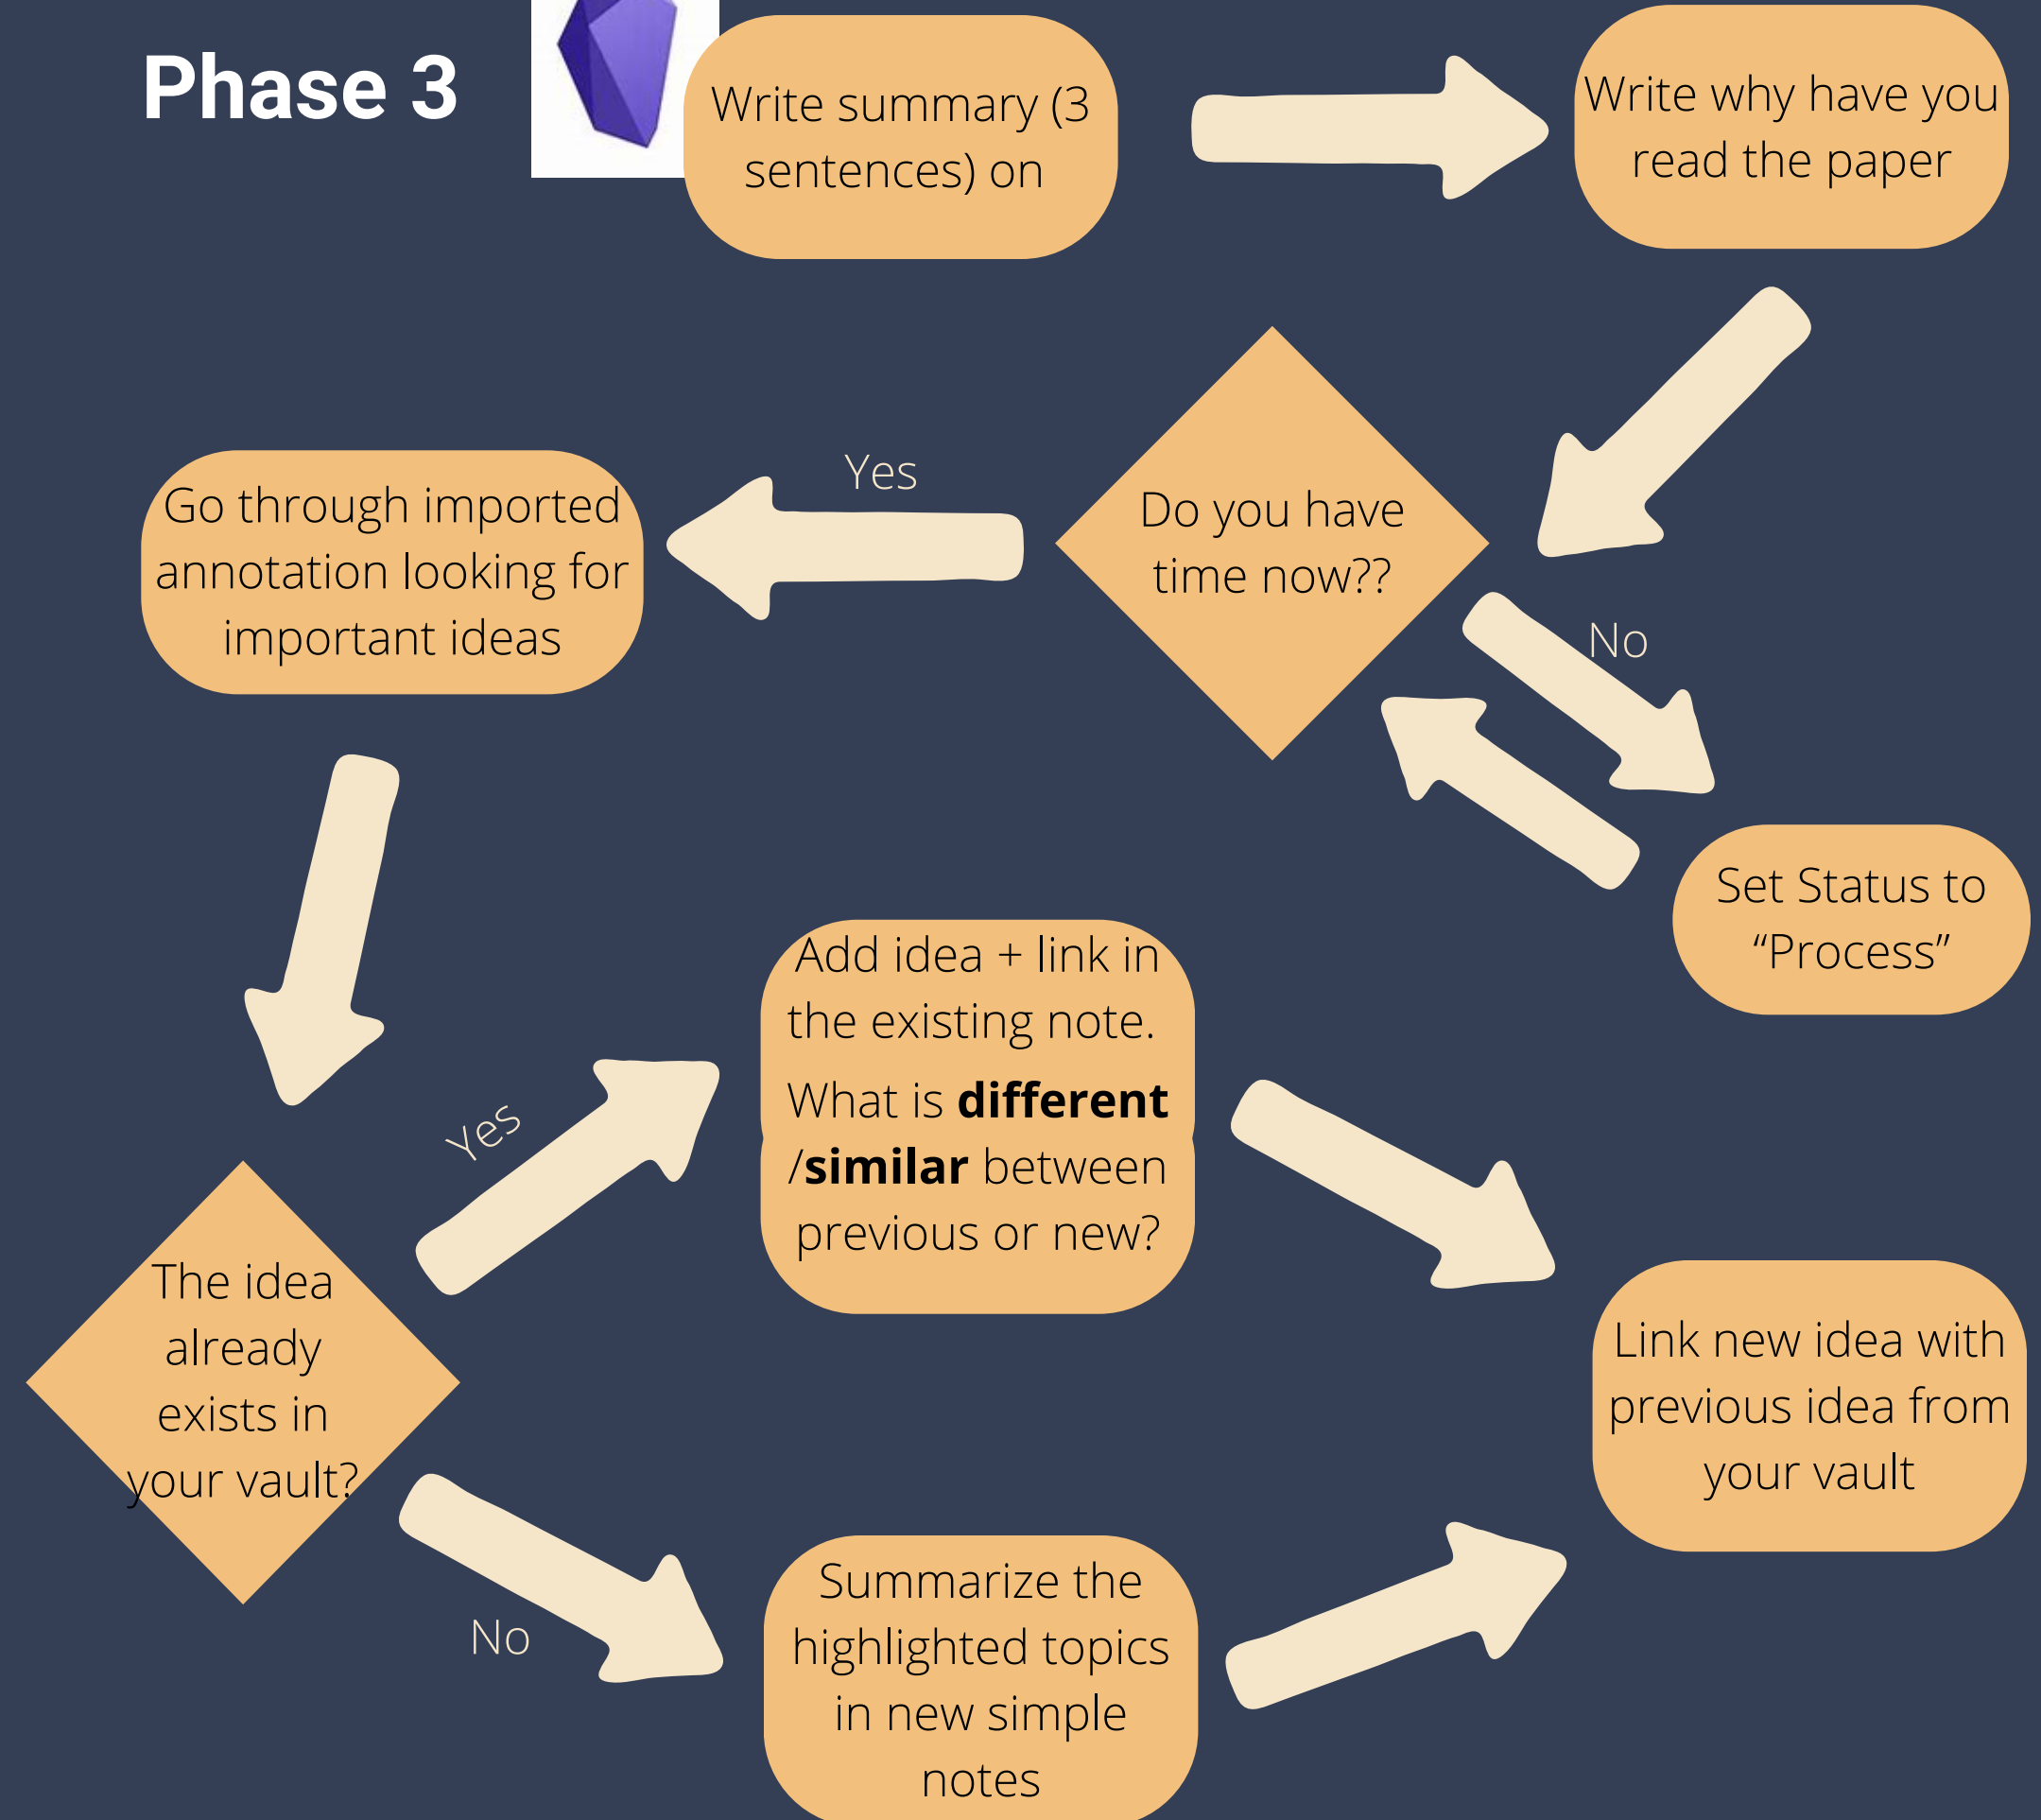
Phase 3

Write summary (3 sentences) on

Write why have you read the paper

Do you have time now??

Yes

Go through imported annotation looking for important ideas

No

Set Status to "Process"

Add idea + link in the existing note. What is **different** /**similar** between previous or new?

Yes

The idea already exists in your vault?

No

Link new idea with previous idea from your vault

Summarize the highlighted topics in new simple notes